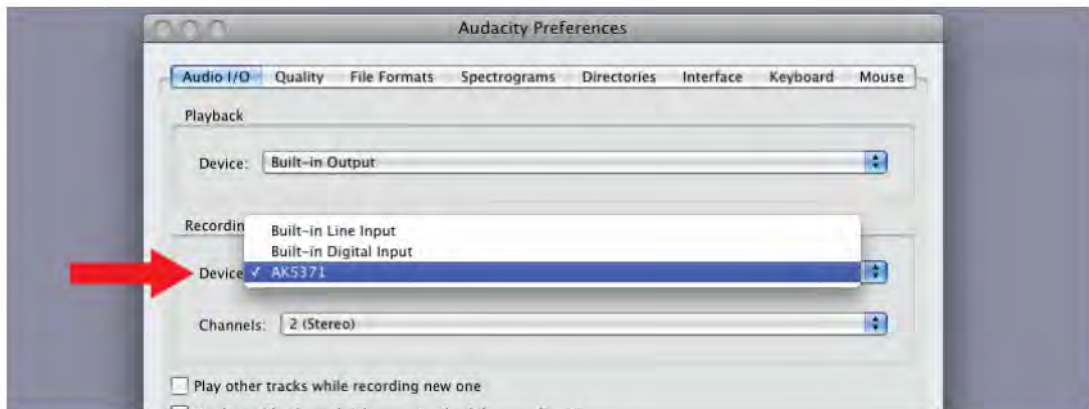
Audacity Preferences

Audio I/O Quality File Formats Spectrograms Directories Interface Keyboard Mouse

Playback

Device: Built-in Output

Recordin

Built-in Line Input
Built-in Digital Input
Device ✓ AK5371

Channels: 2 (Stereo)

Play other tracks while recording new one

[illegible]